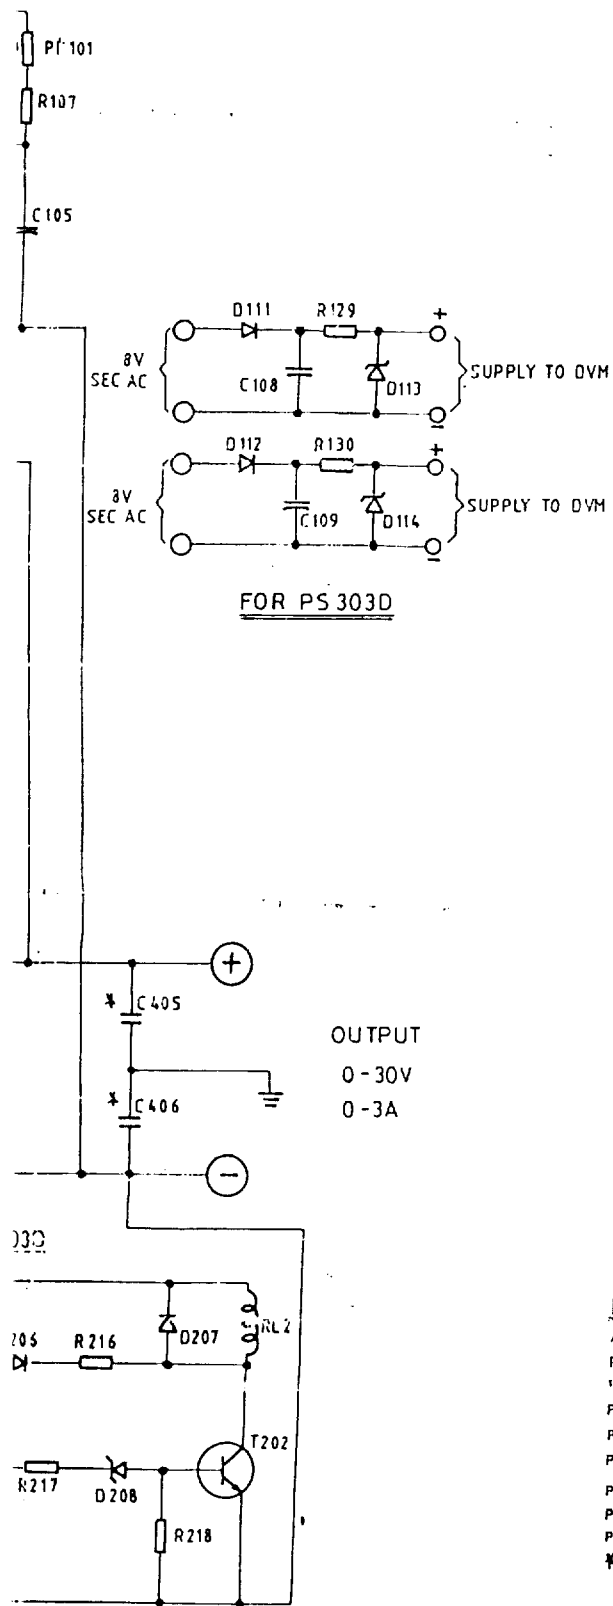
PT101
R107
C105
D111
R129
+
8V SEC AC
C108
D113
SUPPLY TO DVM
-
D112
R130
+
8V SEC AC
C109
D114
SUPPLY TO DVM
-
FOR PS 303D
+
C405
OUTPUT
0 - 30V
0 - 3A
C406
-
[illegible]03D
205
R216
D207
RL2
T202
R217
D208
R218